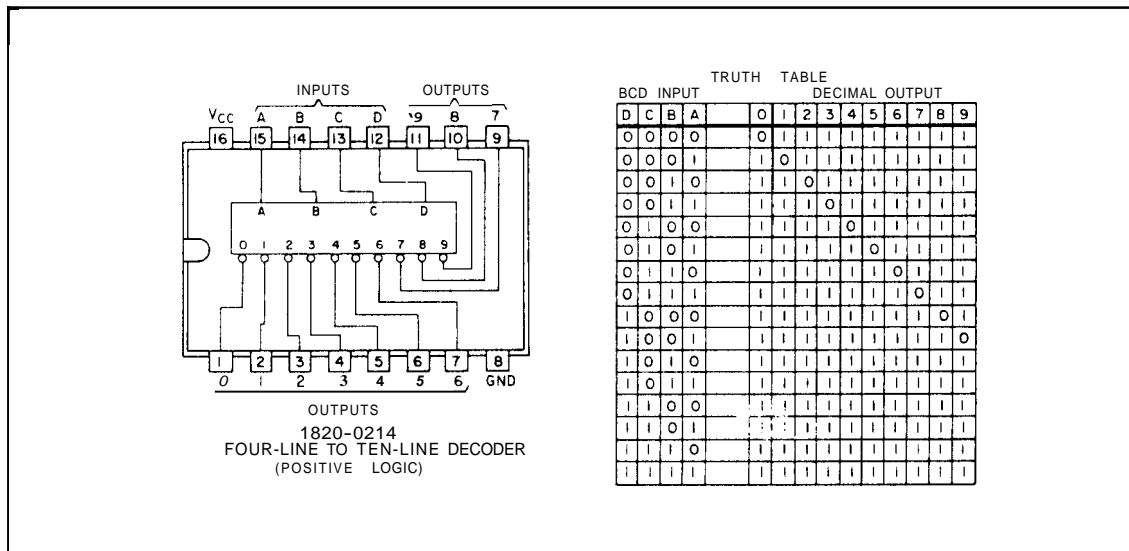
INPUTS OUTPUTS

$V_{CC}$ A B C D 9 8 7

16 15 14 13 12 11 10 9

A B C D

0 1 2 3 4 5 6 7 8 9

1 2 3 4 5 6 7 8

0 1 2 3 4 5 6 GND

OUTPUTS

1820-0214
FOUR-LINE TO TEN-LINE DECODER
(POSITIVE LOGIC)

TRUTH TABLE

BCD INPUT DECIMAL OUTPUT

| D | C | B | A | | 0 | 1 | 2 | 3 | 4 | 5 | 6 | 7 | 8 | 9 |
|---|---|---|---|---|---|---|---|---|---|---|---|---|---|---|
| 0 | 0 | 0 | 0 | | 0 | 1 | 1 | 1 | 1 | 1 | 1 | 1 | 1 | 1 |
| 0 | 0 | 0 | 1 | | 1 | 0 | 1 | 1 | 1 | 1 | 1 | 1 | 1 | 1 |
| 0 | 0 | 1 | 0 | | 1 | 1 | 0 | 1 | 1 | 1 | 1 | 1 | 1 | 1 |
| 0 | 0 | 1 | 1 | | 1 | 1 | 1 | 0 | 1 | 1 | 1 | 1 | 1 | 1 |
| 0 | 1 | 0 | 0 | | 1 | 1 | 1 | 1 | 0 | 1 | 1 | 1 | 1 | 1 |
| 0 | 1 | 0 | 1 | | 1 | 1 | 1 | 1 | 1 | 0 | 1 | 1 | 1 | 1 |
| 0 | 1 | 1 | 0 | | 1 | 1 | 1 | 1 | 1 | 1 | 0 | 1 | 1 | 1 |
| 0 | 1 | 1 | 1 | | 1 | 1 | 1 | 1 | 1 | 1 | 1 | 0 | 1 | 1 |
| 1 | 0 | 0 | 0 | | 1 | 1 | 1 | 1 | 1 | 1 | 1 | 1 | 0 | 1 |
| 1 | 0 | 0 | 1 | | 1 | 1 | 1 | 1 | 1 | 1 | 1 | 1 | 1 | 0 |
| 1 | 0 | 1 | 0 | | 1 | 1 | 1 | 1 | 1 | 1 | 1 | 1 | 1 | 1 |
| 1 | 0 | 1 | 1 | | 1 | 1 | 1 | 1 | 1 | 1 | 1 | 1 | 1 | 1 |
| 1 | 1 | 0 | 0 | | 1 | 1 | 1 | 1 | 1 | 1 | 1 | 1 | 1 | 1 |
| 1 | 1 | 0 | 1 | | 1 | 1 | 1 | 1 | 1 | 1 | 1 | 1 | 1 | 1 |
| 1 | 1 | 1 | 0 | | 1 | 1 | 1 | 1 | 1 | 1 | 1 | 1 | 1 | 1 |
| 1 | 1 | 1 | 1 | | 1 | 1 | 1 | 1 | 1 | 1 | 1 | 1 | 1 | 1 |